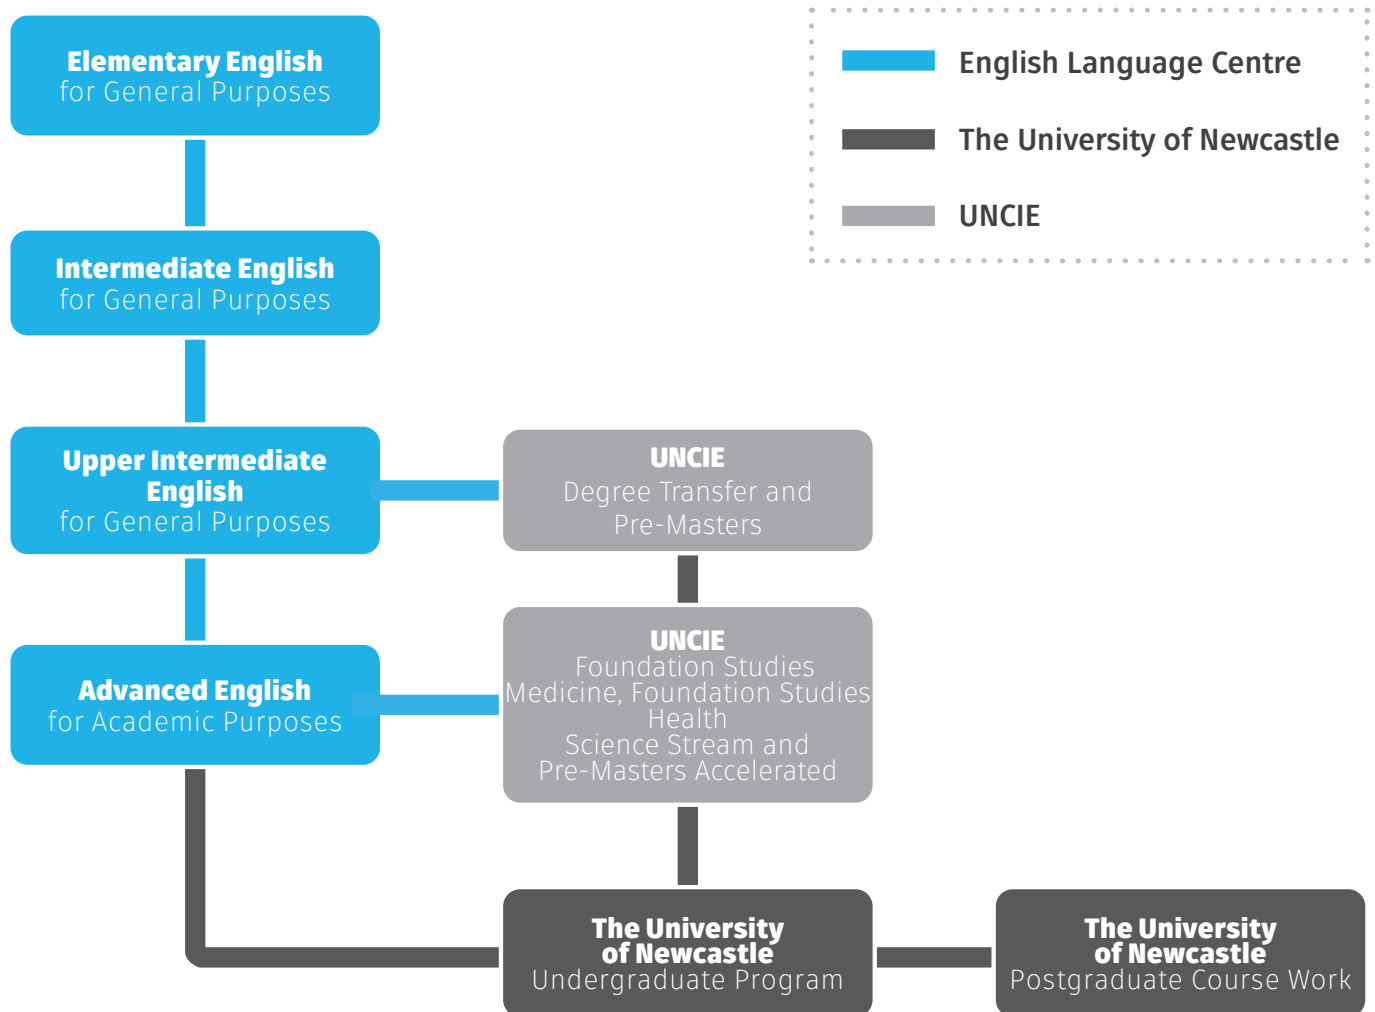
English Language Centre

The University of Newcastle

UNCIE

Elementary English
for General Purposes

Intermediate English
for General Purposes

Upper Intermediate English
for General Purposes

UNCIE
Degree Transfer and Pre-Masters

Advanced English
for Academic Purposes

UNCIE
Foundation Studies Medicine, Foundation Studies Health Science Stream and Pre-Masters Accelerated

The University of Newcastle
Undergraduate Program

The University of Newcastle
Postgraduate Course Work